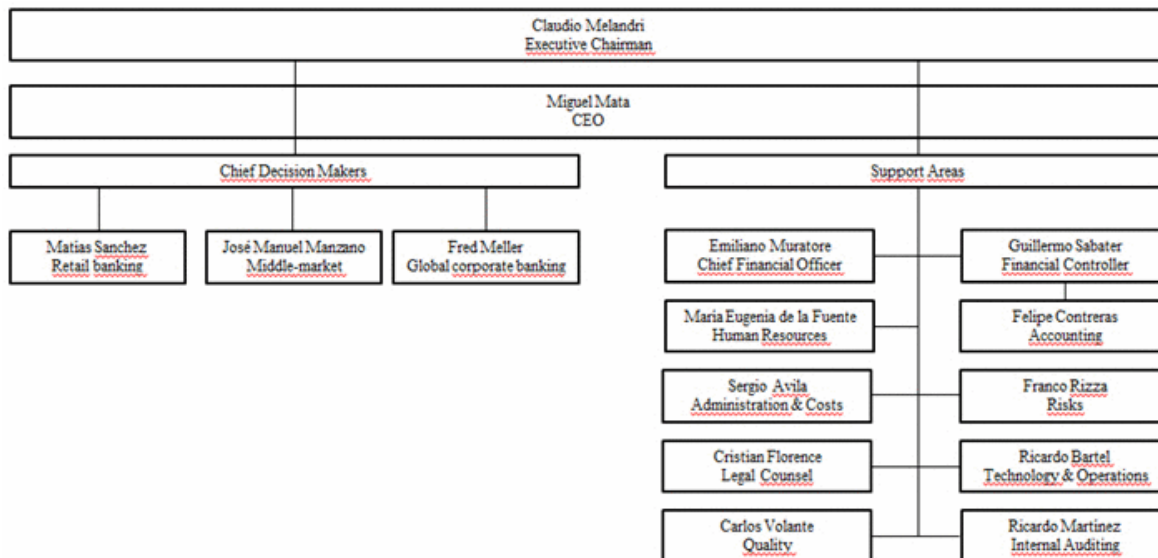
Claudio Melandri
Executive Chairman

Miguel Mata
CEO

Chief Decision Makers

Support Areas

Matias Sanchez
Retail banking

José Manuel Manzano
Middle-market

Fred Meller
Global corporate banking

Emiliano Muratore
Chief Financial Officer

Guillermo Sabater
Financial Controller

Maria Eugenia de la Fuente
Human Resources

Felipe Contreras
Accounting

Sergio Avila
Administration & Costs

Franco Rizza
Risks

Cristian Florence
Legal Counsel

Ricardo Bartel
Technology & Operations

Carlos Volante
Quality

Ricardo Martínez
Internal Auditing